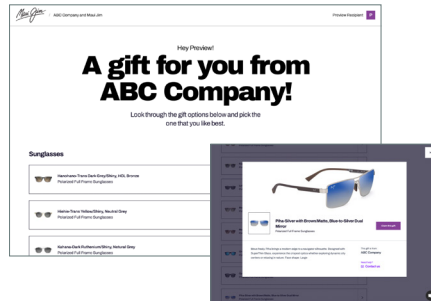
Maui Jim

ABC Company and Maui Jim

Preview Recipient P

Hey Preview!

A gift for you from ABC Company!

Look through the gift options below and pick the one that you like best.

Sunglasses

Hanohano Trans Dark Grey/Shiny, HCL Bronze
Polarized Full Frame Sunglasses

Hallie Trans Yellow/Shiny, Neutral Grey
Polarized Full Frame Sunglasses

Kahana Dark Ruthenium/Shiny, Natural Grey
Polarized Full Frame Sunglasses

Piha Silver with Brown/Matte, Blue-to-Silver Dual Mirror
Polarized Full Frame Sunglasses

Choose this gift

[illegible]

ABC Company

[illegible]